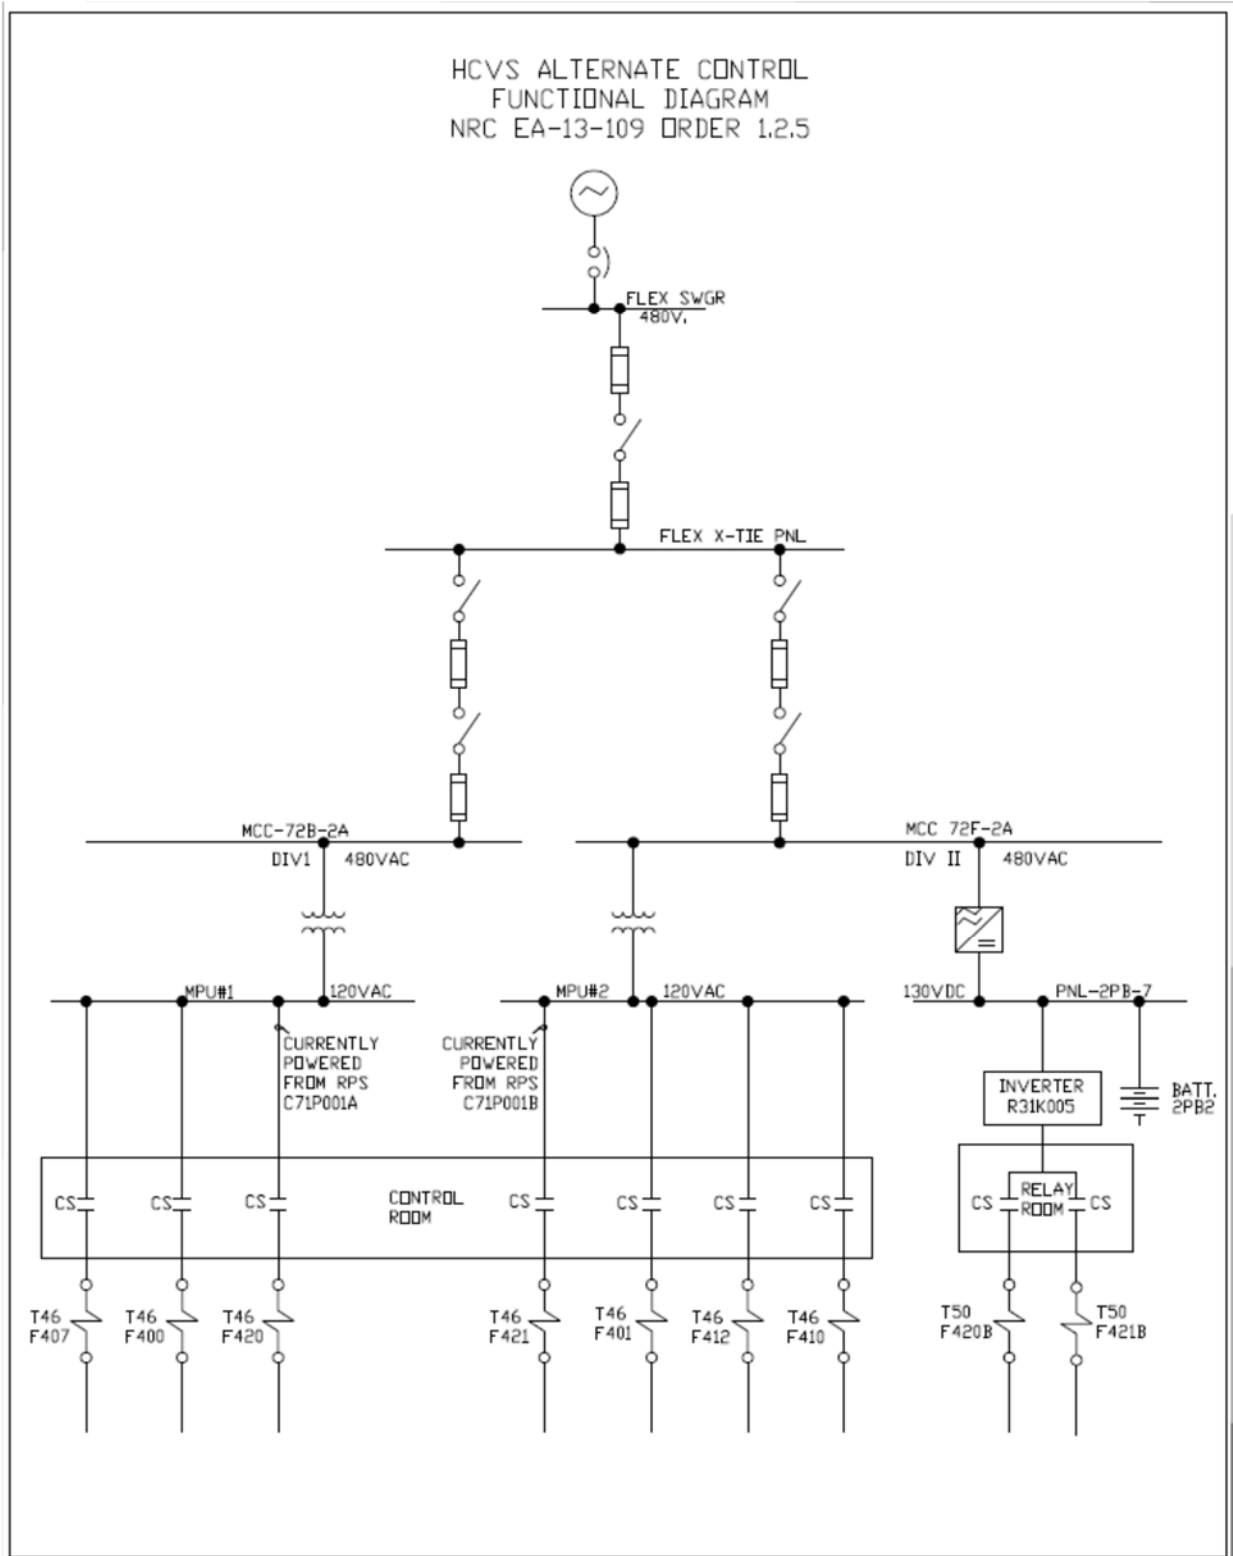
HCVS ALTERNATE CONTROL
FUNCTIONAL DIAGRAM
NRC EA-13-109 ORDER 1.2.5

FLEX SWGR
480V.

FLEX X-TIE PNL

MCC-72B-2A
DIV1 480VAC

MCC 72F-2A
DIV II 480VAC

MPU#1 120VAC

CURRENTLY POWERED FROM RPS C71P001A

MPU#2 120VAC

CURRENTLY POWERED FROM RPS C71P001B

130VDC PNL-2PB-7

INVERTER
R31K005

BATT.
2PB2

CS CS CS CONTROL ROOM CS CS CS CS

CS RELAY ROOM CS

T46 F407
T46 F400
T46 F420
T46 F421
T46 F401
T46 F412
T46 F410
T50 F420B
T50 F421B